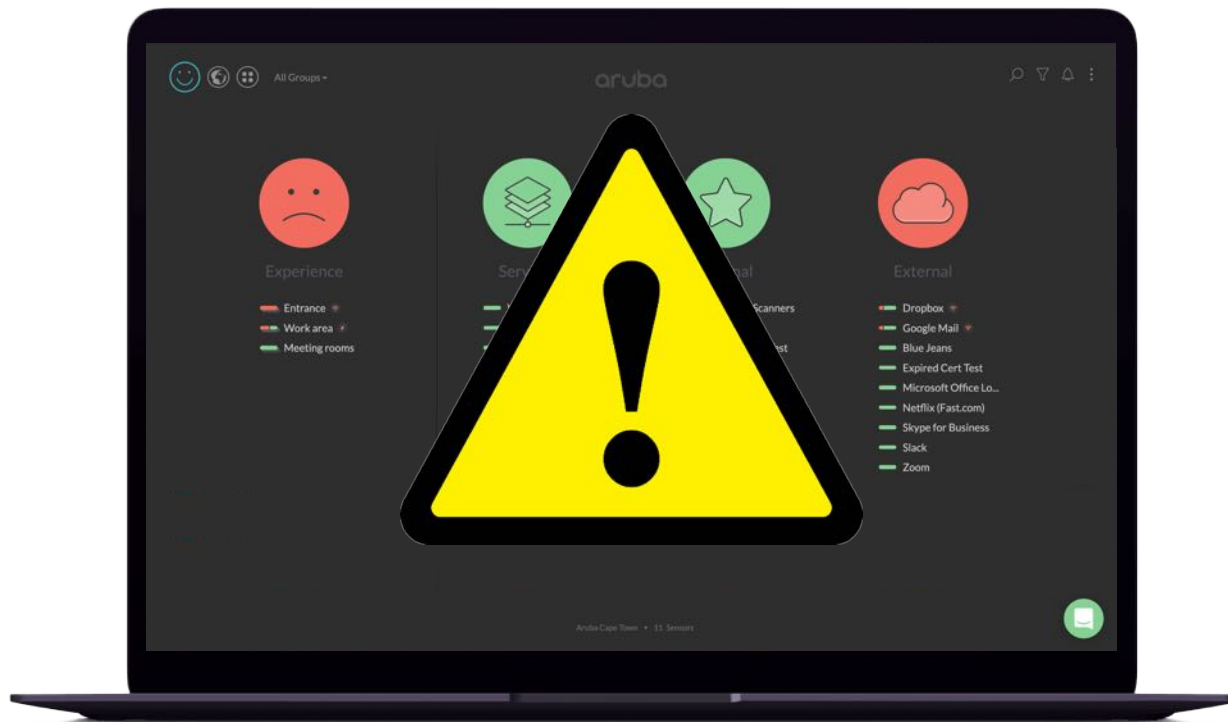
All Groups

aruba

Experience

Entrance
Work area
Meeting rooms

Serv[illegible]

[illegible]nal

Scanners
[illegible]st

External

Dropbox
Google Mail
Blue Jeans
Expired Cert Test
Microsoft Office Lo...
Netflix (Fast.com)
Skype for Business
Slack
Zoom

Aruba Cape Town • 11 Sensors